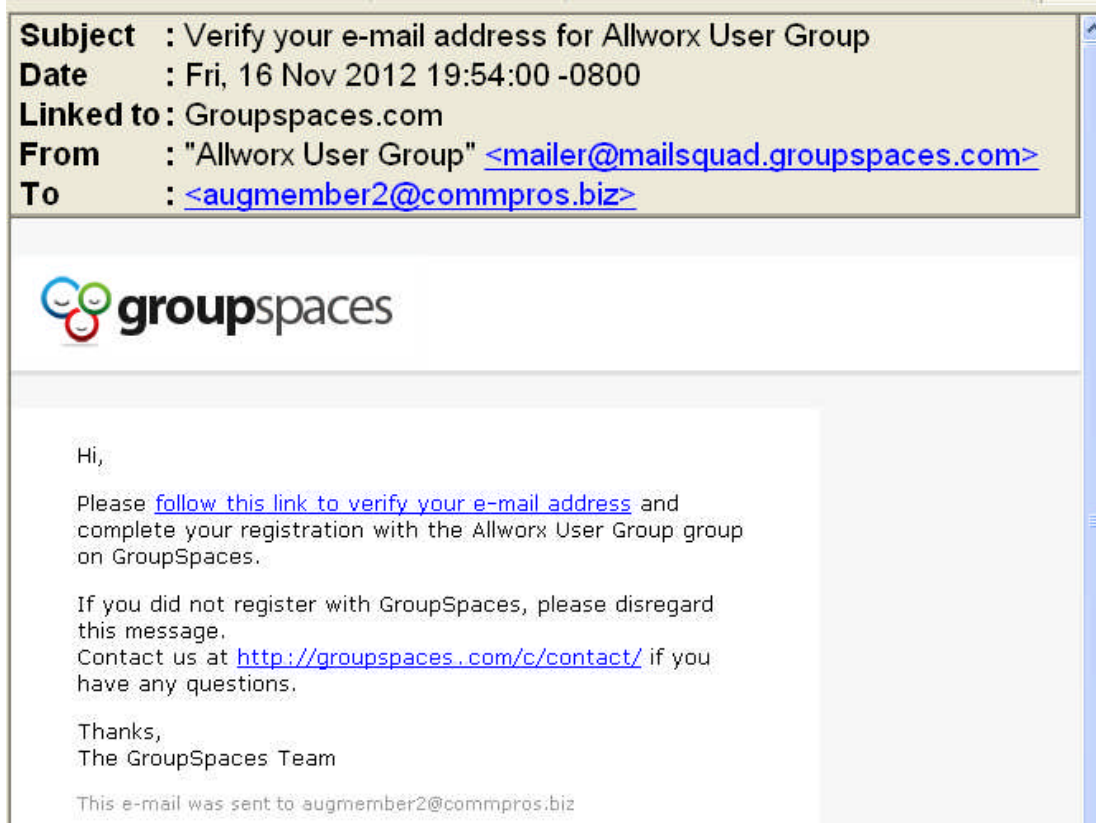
Subject : Verify your e-mail address for Allworx User Group
Date : Fri, 16 Nov 2012 19:54:00 -0800
Linked to : Groupspaces.com
From : "Allworx User Group" <mailer@mailsquad.groupspaces.com>
To : <augmember2@commpros.biz>

groupspaces

Hi,

Please follow this link to verify your e-mail address and complete your registration with the Allworx User Group group on GroupSpaces.

If you did not register with GroupSpaces, please disregard this message.
Contact us at http://groupspaces.com/c/contact/ if you have any questions.

Thanks,
The GroupSpaces Team

This e-mail was sent to augmember2@commpros.biz